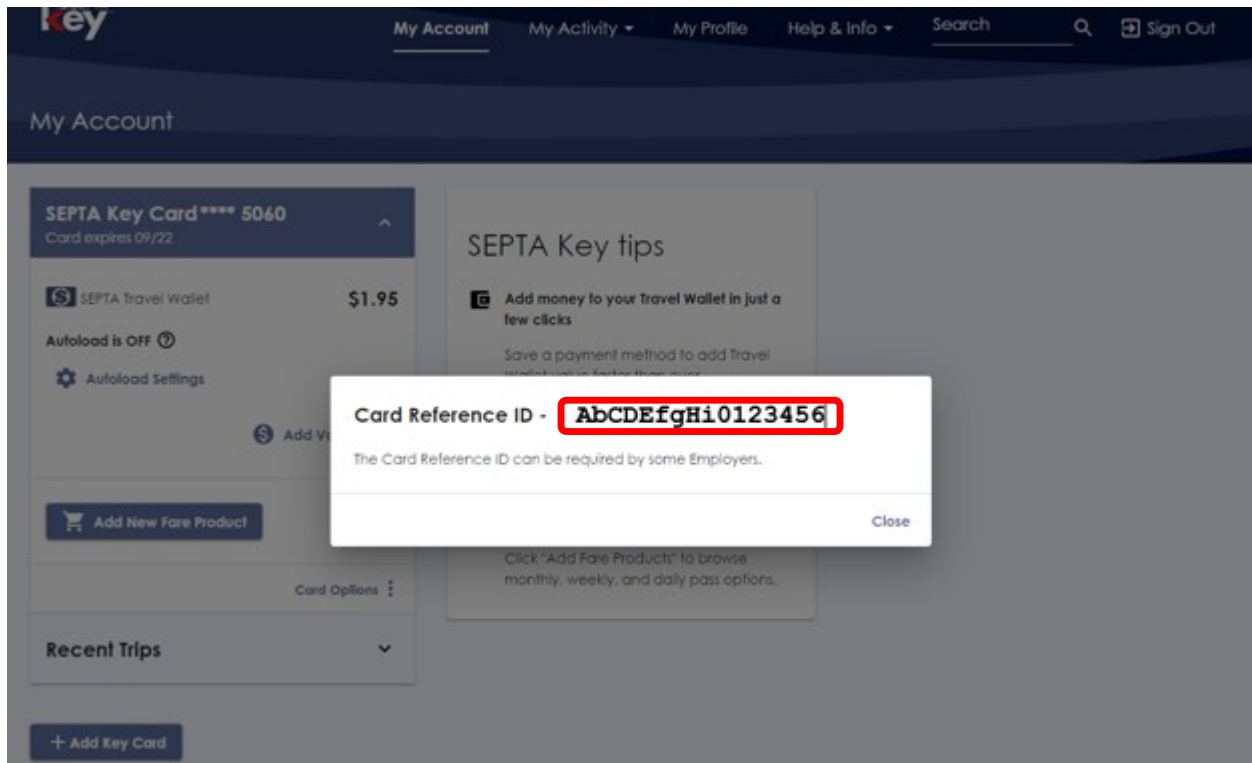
Key

My Account My Activity My Profile Help & Info Search Sign Out

My Account

SEPTA Key Card**** 5060
Card expires 09/22

SEPTA Travel Wallet $1.95

Autoload is OFF

Autoload Settings

Add V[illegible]

Add New Fare Product

Card Options

Recent Trips

+ Add Key Card

SEPTA Key tips

Add money to your Travel Wallet in just a few clicks

Save a payment method to add Travel Wallet value faster than ever

Click "Add Fare Products" to browse monthly, weekly, and daily pass options.

Card Reference ID - AbCDEfgHi0123456

The Card Reference ID can be required by some Employers.

Close